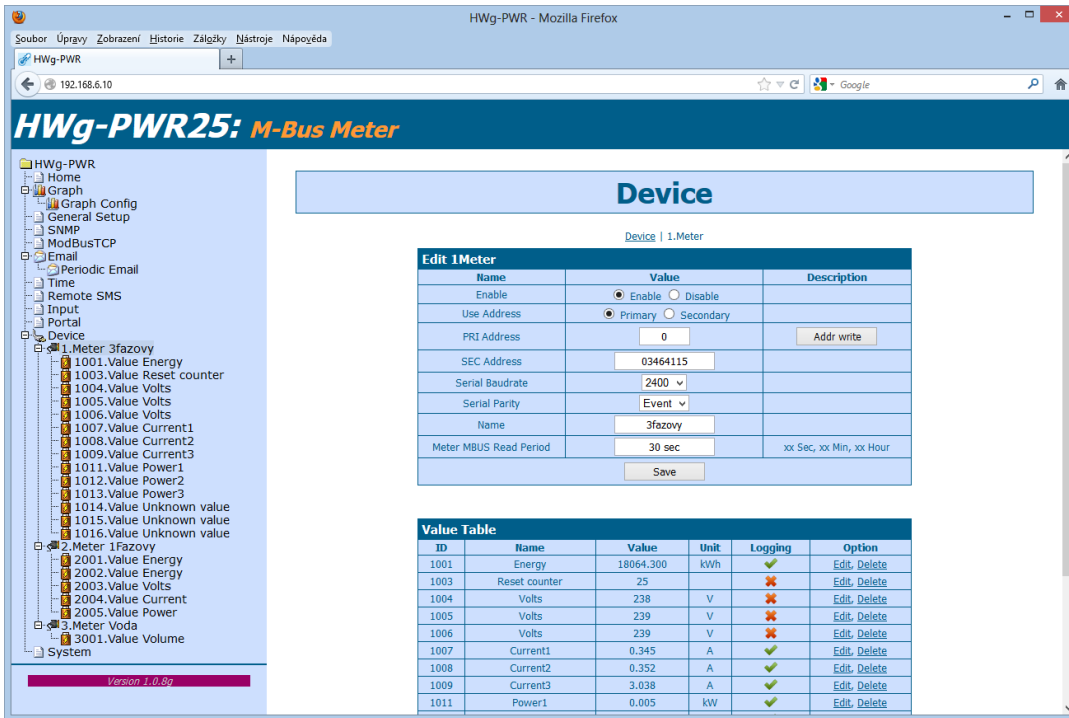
HWg-PWR - Mozilla Firefox

Soubor Úpravy Zobrazení Historie Záložky Nástroje Nápověda

HWg-PWR +

192.168.6.10

Google

HWg-PWR25: M-Bus Meter

HWg-PWR
Home
Graph
Graph Config
General Setup
SNMP
ModBusTCP
Email
Periodic Email
Time
Remote SMS
Input
Portal
Device
1.Meter 3fazovy
1001.Value Energy
1003.Value Reset counter
1004.Value Volts
1005.Value Volts
1006.Value Volts
1007.Value Current1
1008.Value Current2
1009.Value Current3
1011.Value Power1
1012.Value Power2
1013.Value Power3
1014.Value Unknown value
1015.Value Unknown value
1016.Value Unknown value
2.Meter 1Fazovy
2001.Value Energy
2002.Value Energy
2003.Value Volts
2004.Value Current
2005.Value Power
3.Meter Voda
3001.Value Volume
System

Version 1.0.8g

Device

Device | 1.Meter

Edit 1Meter

| Name | Value | Description |
|---|---|---|
| Enable | Enable Disable | |
| Use Address | Primary Secondary | |
| PRI Address | 0 | Addr write |
| SEC Address | 03464115 | |
| Serial Baudrate | 2400 | |
| Serial Parity | Event | |
| Name | 3fazovy | |
| Meter MBUS Read Period | 30 sec | xx Sec, xx Min, xx Hour |

Save

Value Table

| ID | Name | Value | Unit | Logging | Option |
|---|---|---|---|---|---|
| 1001 | Energy | 18064.300 | kWh | | Edit, Delete |
| 1003 | Reset counter | 25 | | | Edit, Delete |
| 1004 | Volts | 238 | V | | Edit, Delete |
| 1005 | Volts | 239 | V | | Edit, Delete |
| 1006 | Volts | 239 | V | | Edit, Delete |
| 1007 | Current1 | 0.345 | A | | Edit, Delete |
| 1008 | Current2 | 0.352 | A | | Edit, Delete |
| 1009 | Current3 | 3.038 | A | | Edit, Delete |
| 1011 | Power1 | 0.005 | kW | | Edit, Delete |